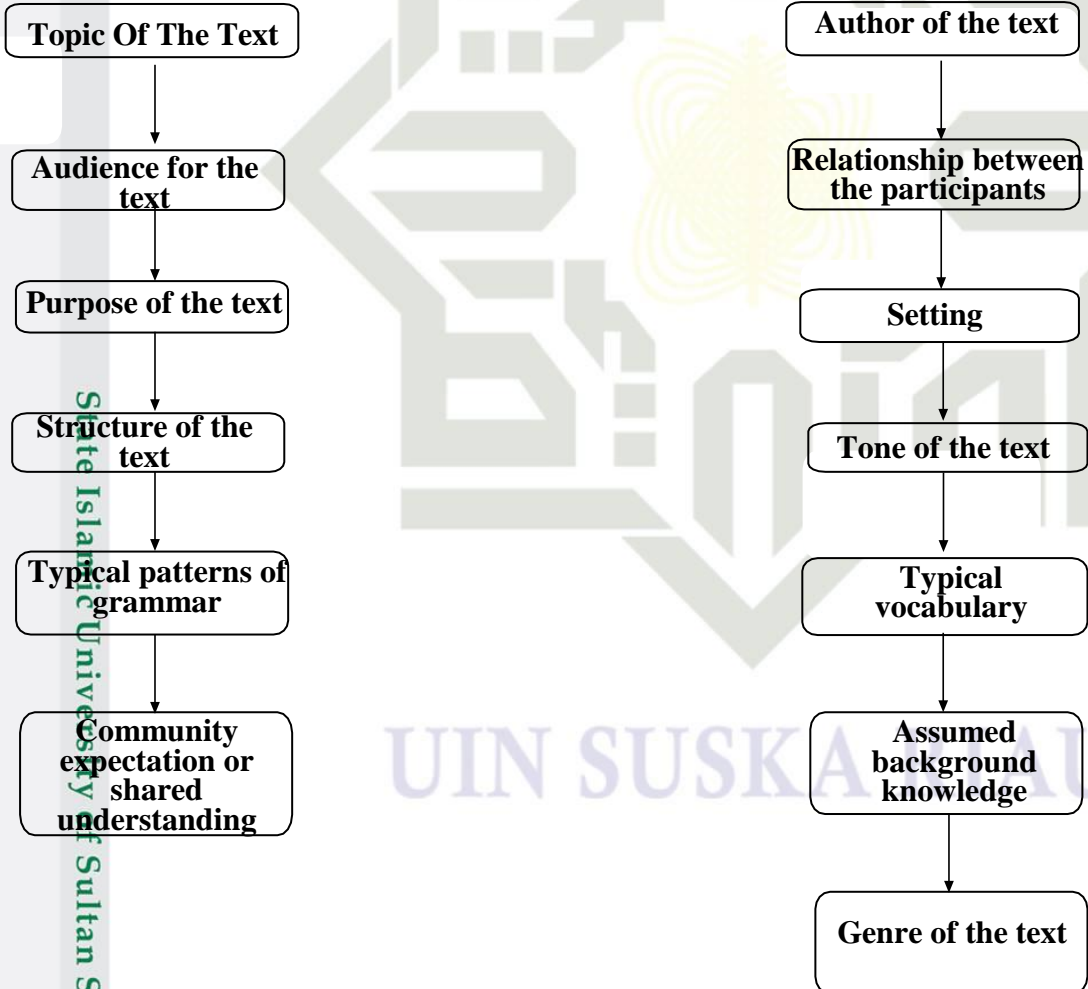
Topic Of The Text

Audience for the text

Purpose of the text

Structure of the text

Typical patterns of grammar

Community expectation or shared understanding

Author of the text

Relationship between the participants

Setting

Tone of the text

Typical vocabulary

Assumed background knowledge

Genre of the text

State Islamic University of Sultan S

UIN SUSKA RIAU